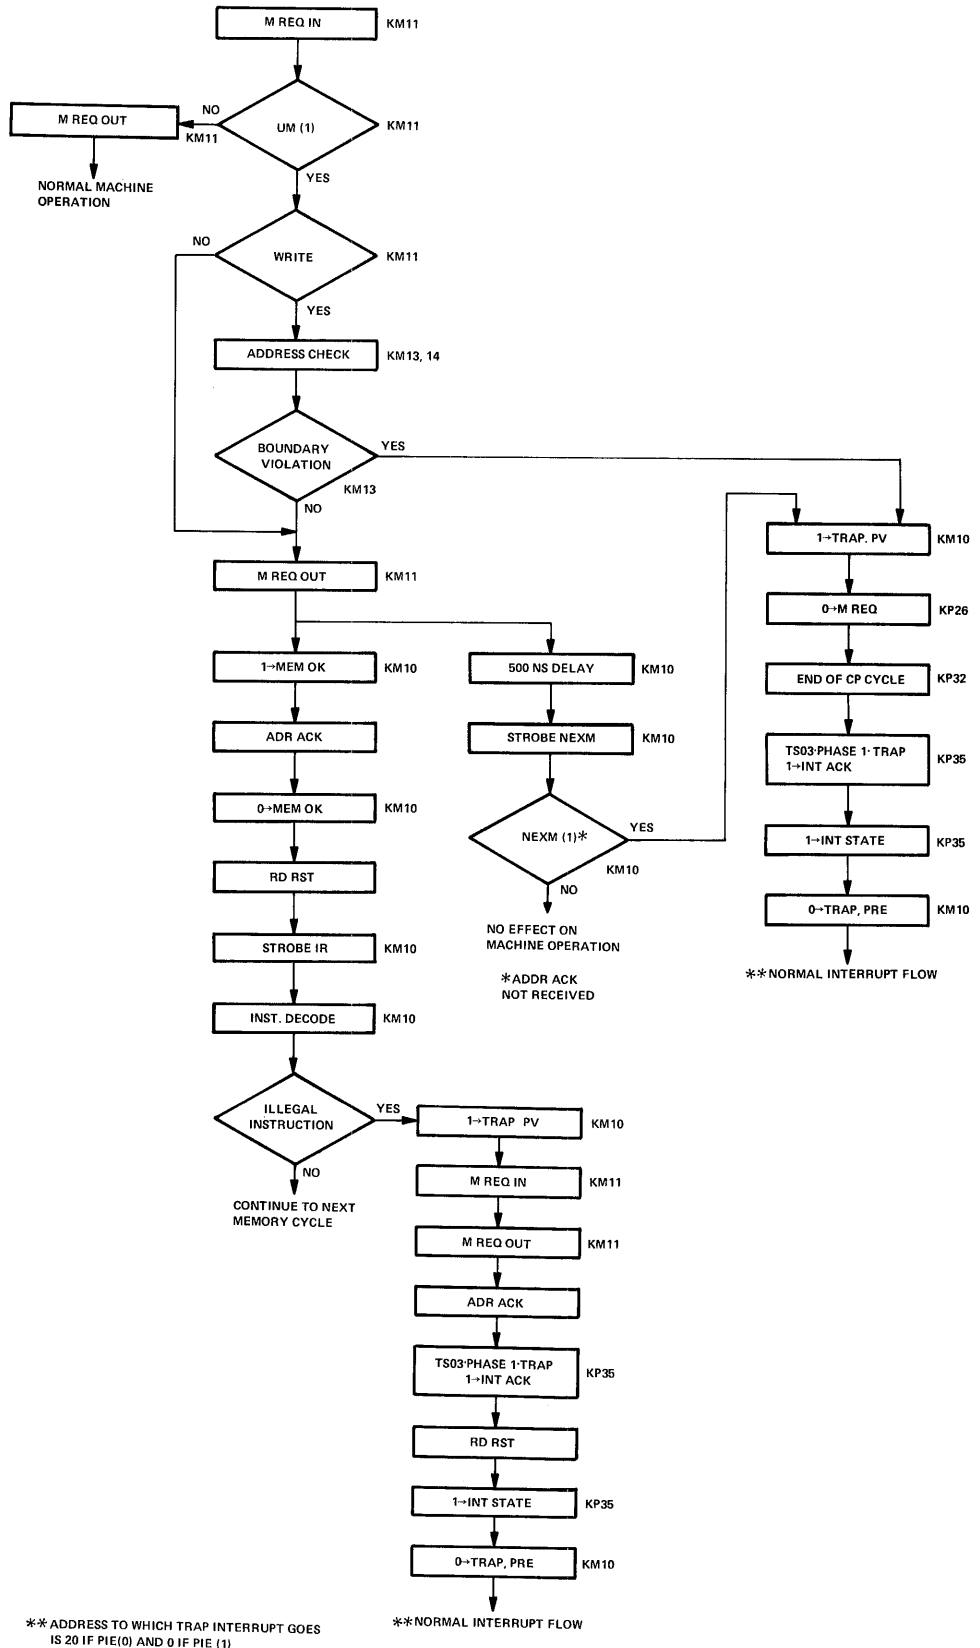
M REQ IN KM11

UM (1) KM11

NO

M REQ OUT
KM11

NORMAL MACHINE OPERATION

YES

WRITE KM11

NO

YES

ADDRESS CHECK KM13, 14

BOUNDARY VIOLATION
KM13

YES

NO

M REQ OUT KM11

1→MEM OK KM10

ADR ACK

0→MEM OK KM10

RD RST

STROBE IR KM10

INST. DECODE KM10

ILLEGAL INSTRUCTION

YES

NO

CONTINUE TO NEXT MEMORY CYCLE

500 NS DELAY KM10

STROBE NEXM KM10

NEXM (1)*
KM10

YES

NO

NO EFFECT ON MACHINE OPERATION

*ADDR ACK NOT RECEIVED

1→TRAP. PV KM10

0→M REQ KP26

END OF CP CYCLE KP32

TS03·PHASE 1·TRAP 1→INT ACK KP35

1→INT STATE KP35

0→TRAP, PRE KM10

**NORMAL INTERRUPT FLOW

1→TRAP PV KM10

M REQ IN KM11

M REQ OUT KM11

ADR ACK

TS03·PHASE 1·TRAP 1→INT ACK KP35

RD RST

1→INT STATE KP35

0→TRAP, PRE KM10

**NORMAL INTERRUPT FLOW

**ADDRESS TO WHICH TRAP INTERRUPT GOES IS 20 IF PIE(0) AND 0 IF PIE (1)